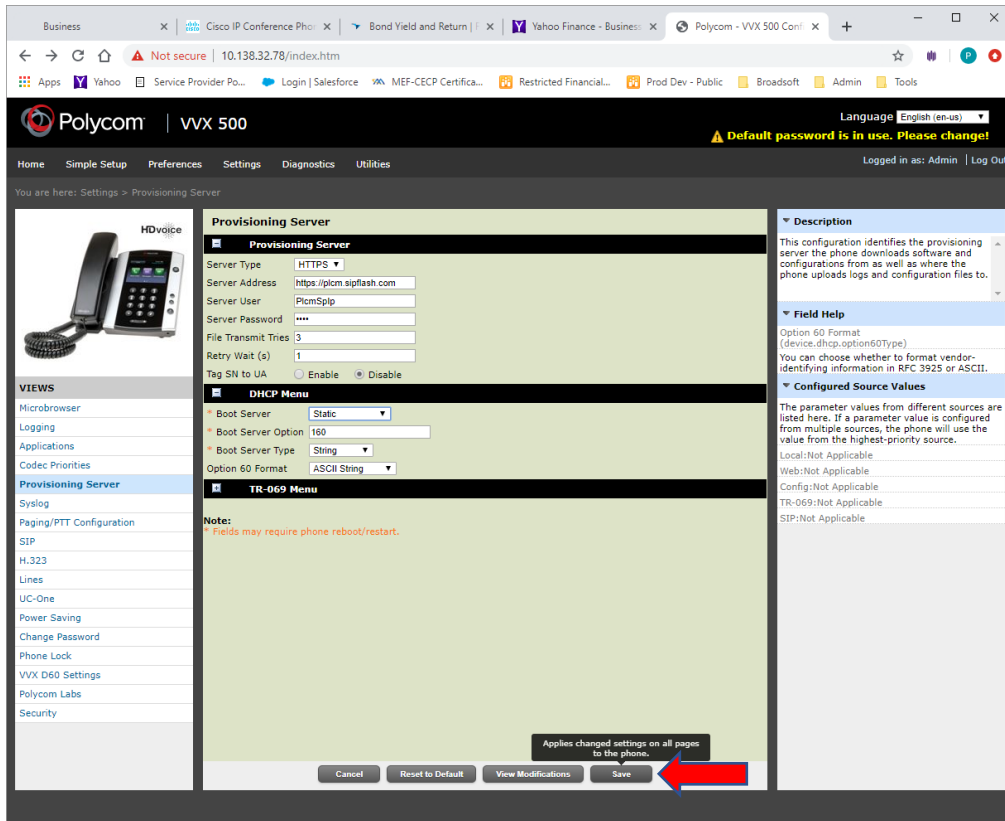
Business × Cisco IP Conference Phon × Bond Yield and Return | F × Yahoo Finance - Business × Polycom - VVX 500 Conf × +

Not secure | 10.138.32.78/index.htm

Apps Yahoo Service Provider Po... Login | Salesforce MEF-CECP Certifica... Restricted Financial... Prod Dev - Public Broadsoft Admin Tools

Polycom | VVX 500

Language English (en-us)
Default password is in use. Please change!

Home Simple Setup Preferences Settings Diagnostics Utilities

Logged in as: Admin | Log Ou

You are here: Settings > Provisioning Server

HDvoice

VIEWS
Microbrowser
Logging
Applications
Codec Priorities
Provisioning Server
Syslog
Paging/PTT Configuration
SIP
H.323
Lines
UC-One
Power Saving
Change Password
Phone Lock
VVX D60 Settings
Polycom Labs
Security

Provisioning Server

Provisioning Server
Server Type HTTPS
Server Address https://plcm.sipflash.com
Server User PlcmSpIp
Server Password ••••
File Transmit Tries 3
Retry Wait (s) 1
Tag SN to UA Enable Disable

DHCP Menu
* Boot Server Static
* Boot Server Option 160
* Boot Server Type String
Option 60 Format ASCII String

TR-069 Menu

Note:
* Fields may require phone reboot/restart.

Description
This configuration identifies the provisioning server the phone downloads software and configurations from as well as where the phone uploads logs and configuration files to.

Field Help
Option 60 Format (device.dhcp.option60Type)
You can choose whether to format vendor-identifying information in RFC 3925 or ASCII.

Configured Source Values
The parameter values from different sources are listed here. If a parameter value is configured from multiple sources, the phone will use the value from the highest-priority source.
Local:Not Applicable
Web:Not Applicable
Config:Not Applicable
TR-069:Not Applicable
SIP:Not Applicable

Applies changed settings on all pages to the phone.

Cancel Reset to Default View Modifications Save